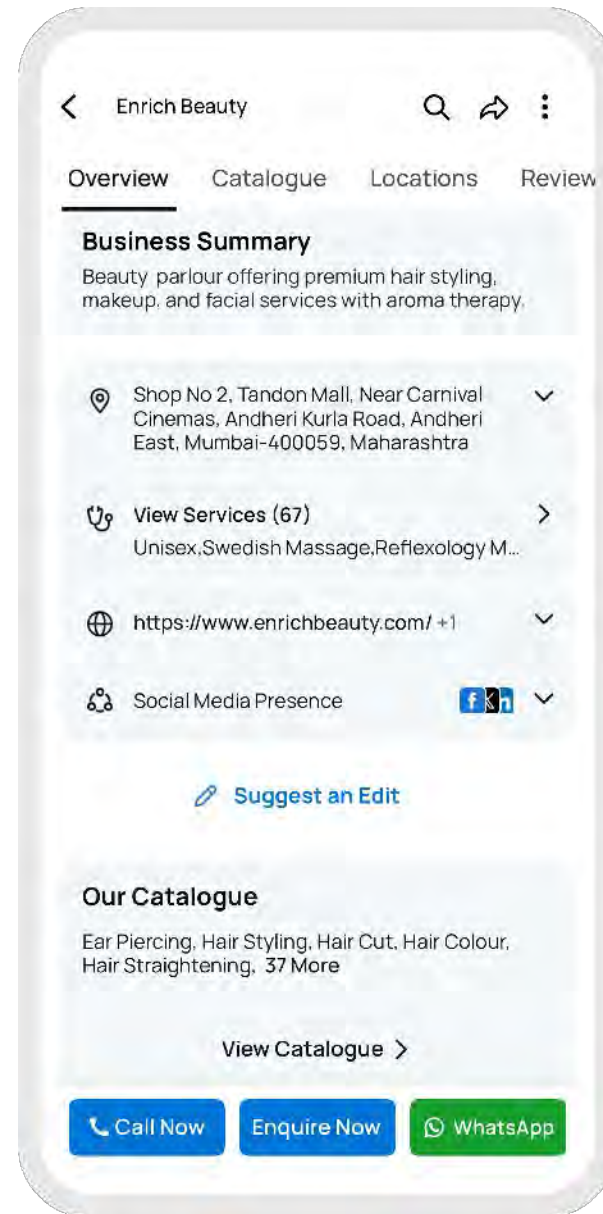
Enrich Beauty

Overview Catalogue Locations Review

Business Summary
Beauty parlour offering premium hair styling, makeup, and facial services with aroma therapy.

Shop No 2, Tandon Mall, Near Carnival Cinemas, Andheri Kurla Road, Andheri East, Mumbai-400059, Maharashtra

View Services (67)
Unisex,Swedish Massage,Reflexology M...

https://www.enrichbeauty.com/ +1

Social Media Presence

Suggest an Edit

Our Catalogue
Ear Piercing, Hair Styling, Hair Cut, Hair Colour, Hair Straightening, 37 More

View Catalogue

Call Now Enquire Now WhatsApp